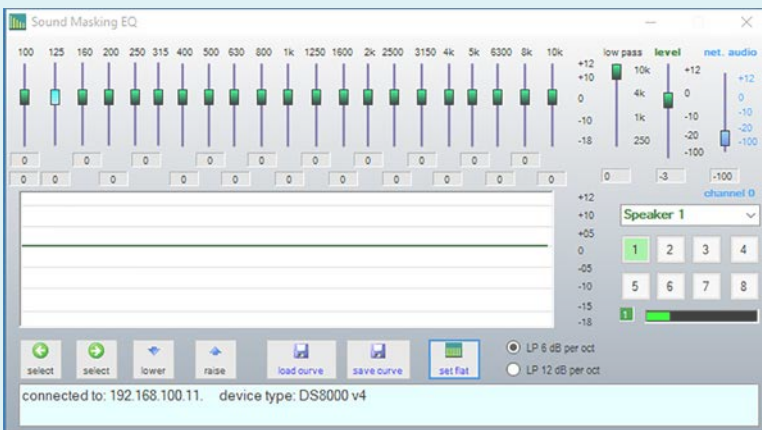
Sound Masking EQ

100 125 160 200 250 315 400 500 630 800 1k 1250 1600 2k 2500 3150 4k 5k 6300 8k 10k

+12
+10
0
-10
-18

low pass
10k
4k
1k
250

level
+12
0
-10
-20
-100

net. audio
+12
0
-10
-20
-100

0 0 0 0 0 0 0 0 0 0
0 0 0 0 0 0 0 0 0 0 0

0 -3 -100

channel 0

+12
+10
+05
0
-05
-10
-15
-18

Speaker 1

1 2 3 4
5 6 7 8

1

select select lower raise load curve save curve set flat

LP 6 dB per oct
LP 12 dB per oct

connected to: 192.168.100.11. device type: DS8000 v4